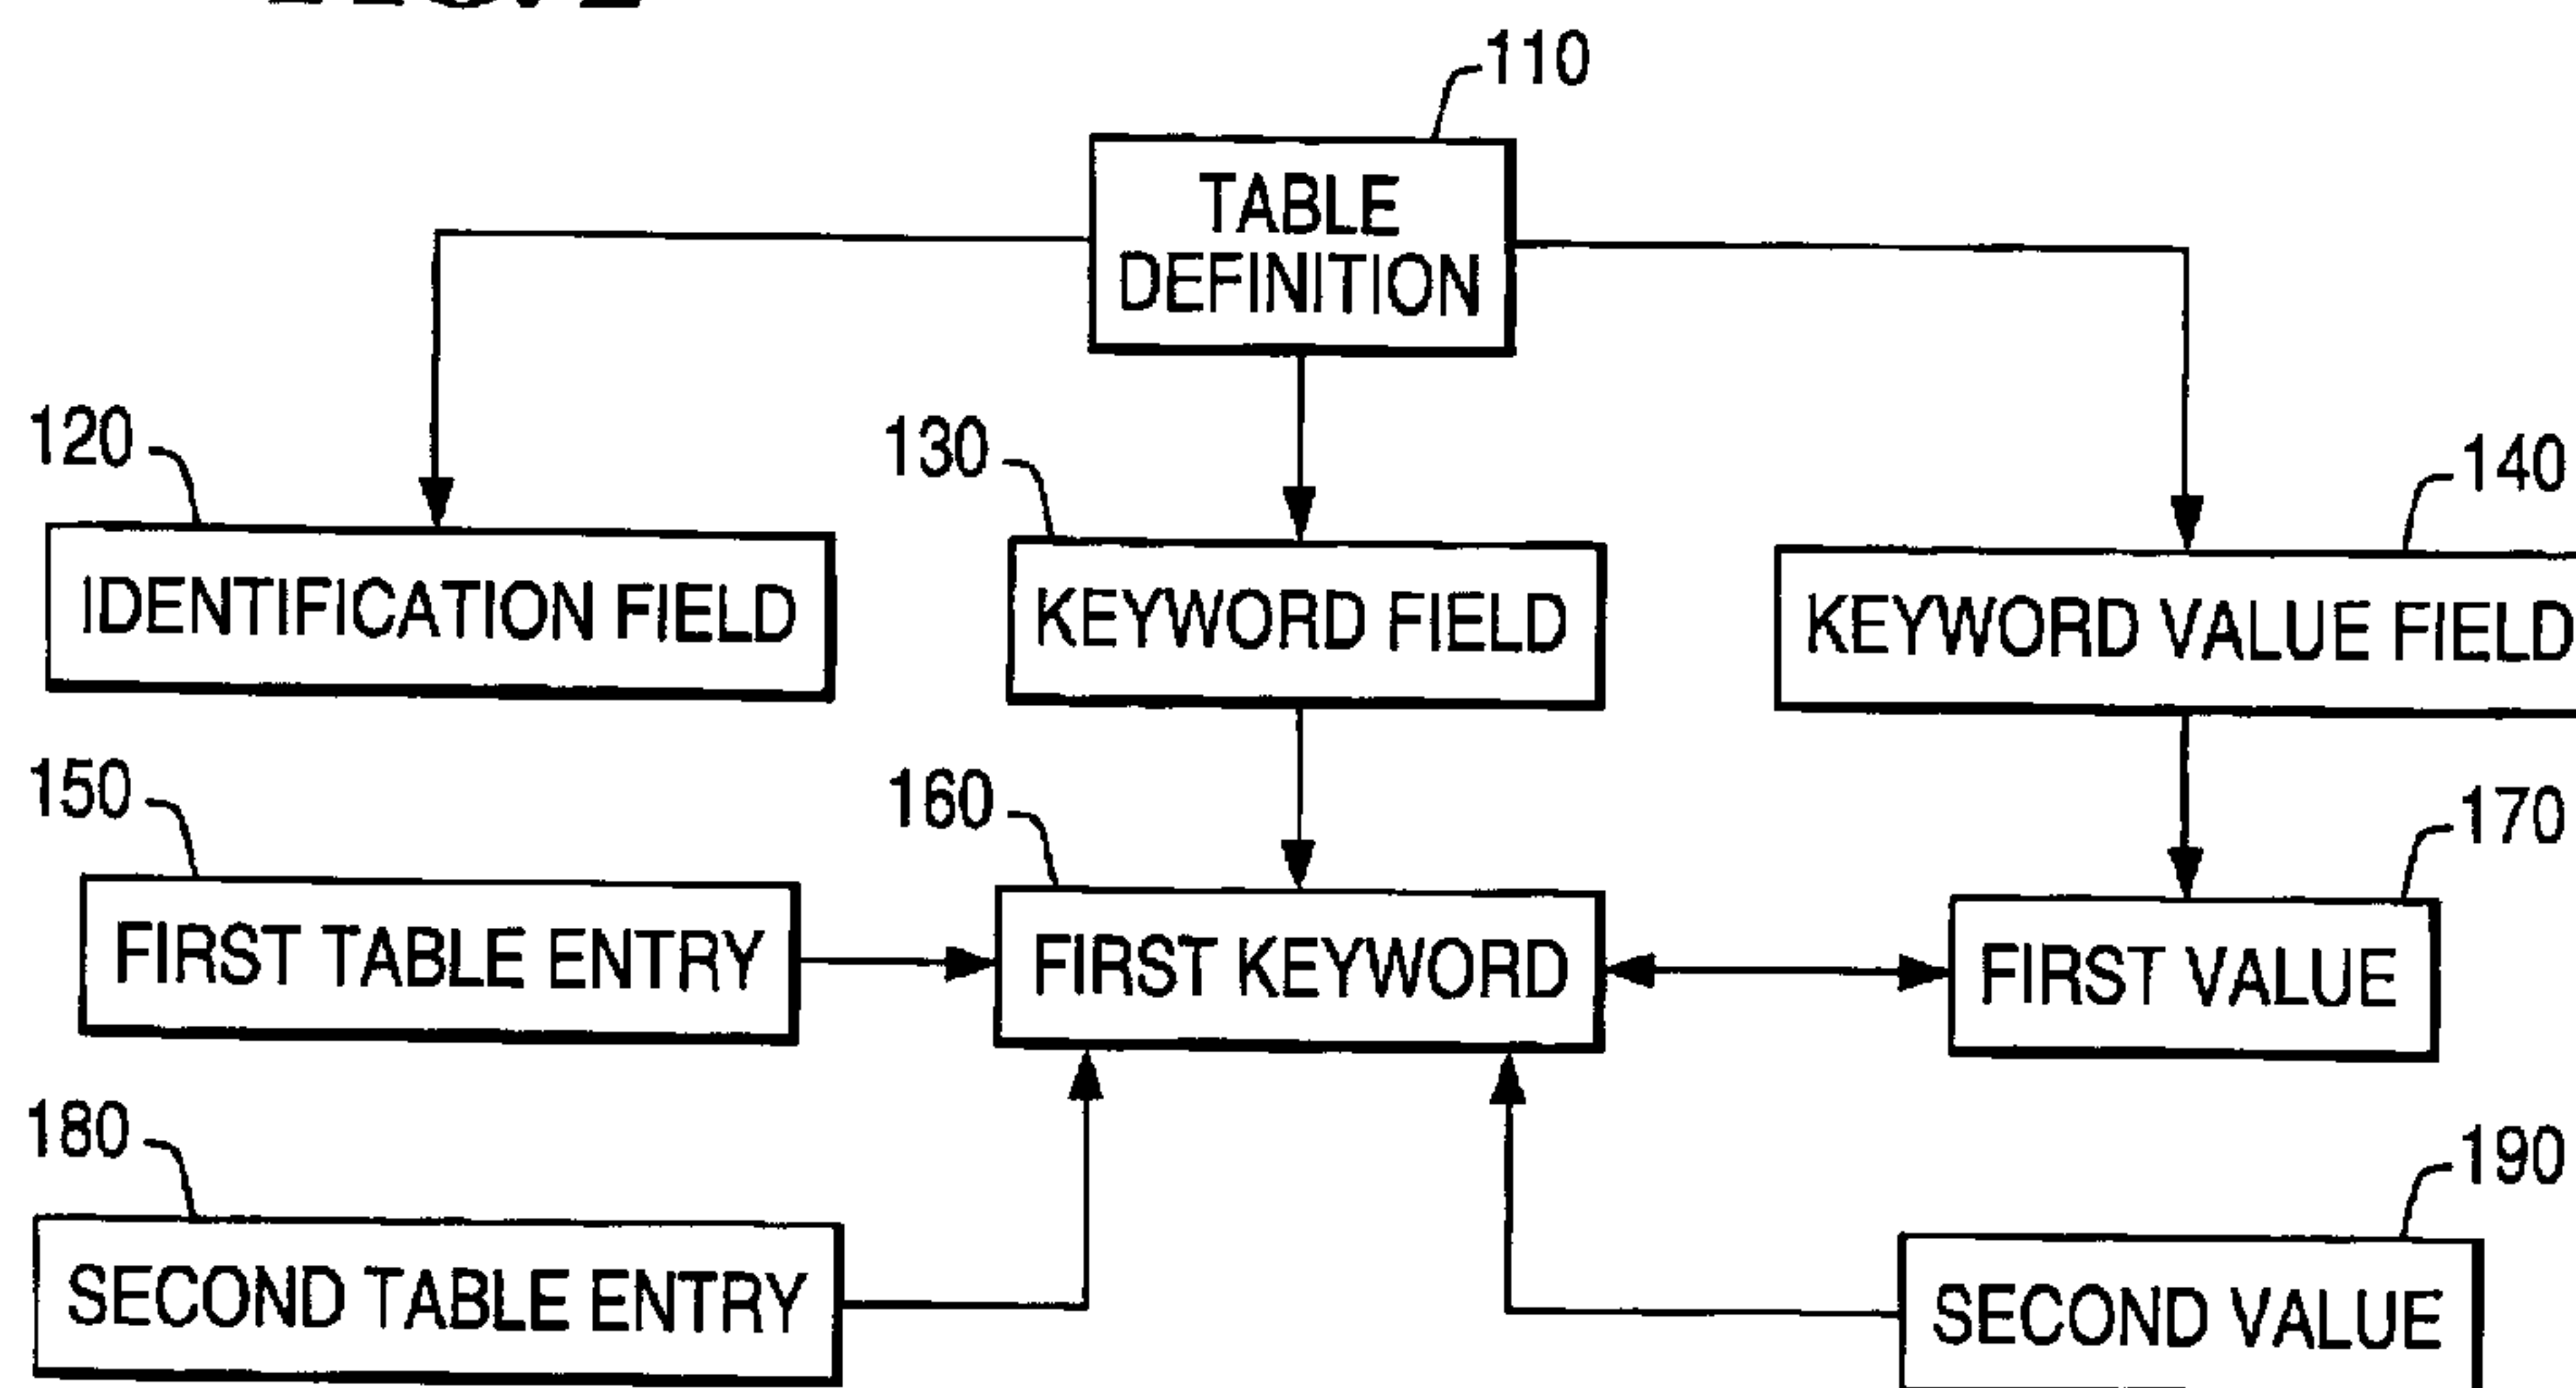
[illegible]

110

TABLE DEFINITION

120

IDENTIFICATION FIELD

130

KEYWORD FIELD

140

KEYWORD VALUE FIELD

150

FIRST TABLE ENTRY

160

FIRST KEYWORD

170

FIRST VALUE

180

SECOND TABLE ENTRY

190

SECOND VALUE